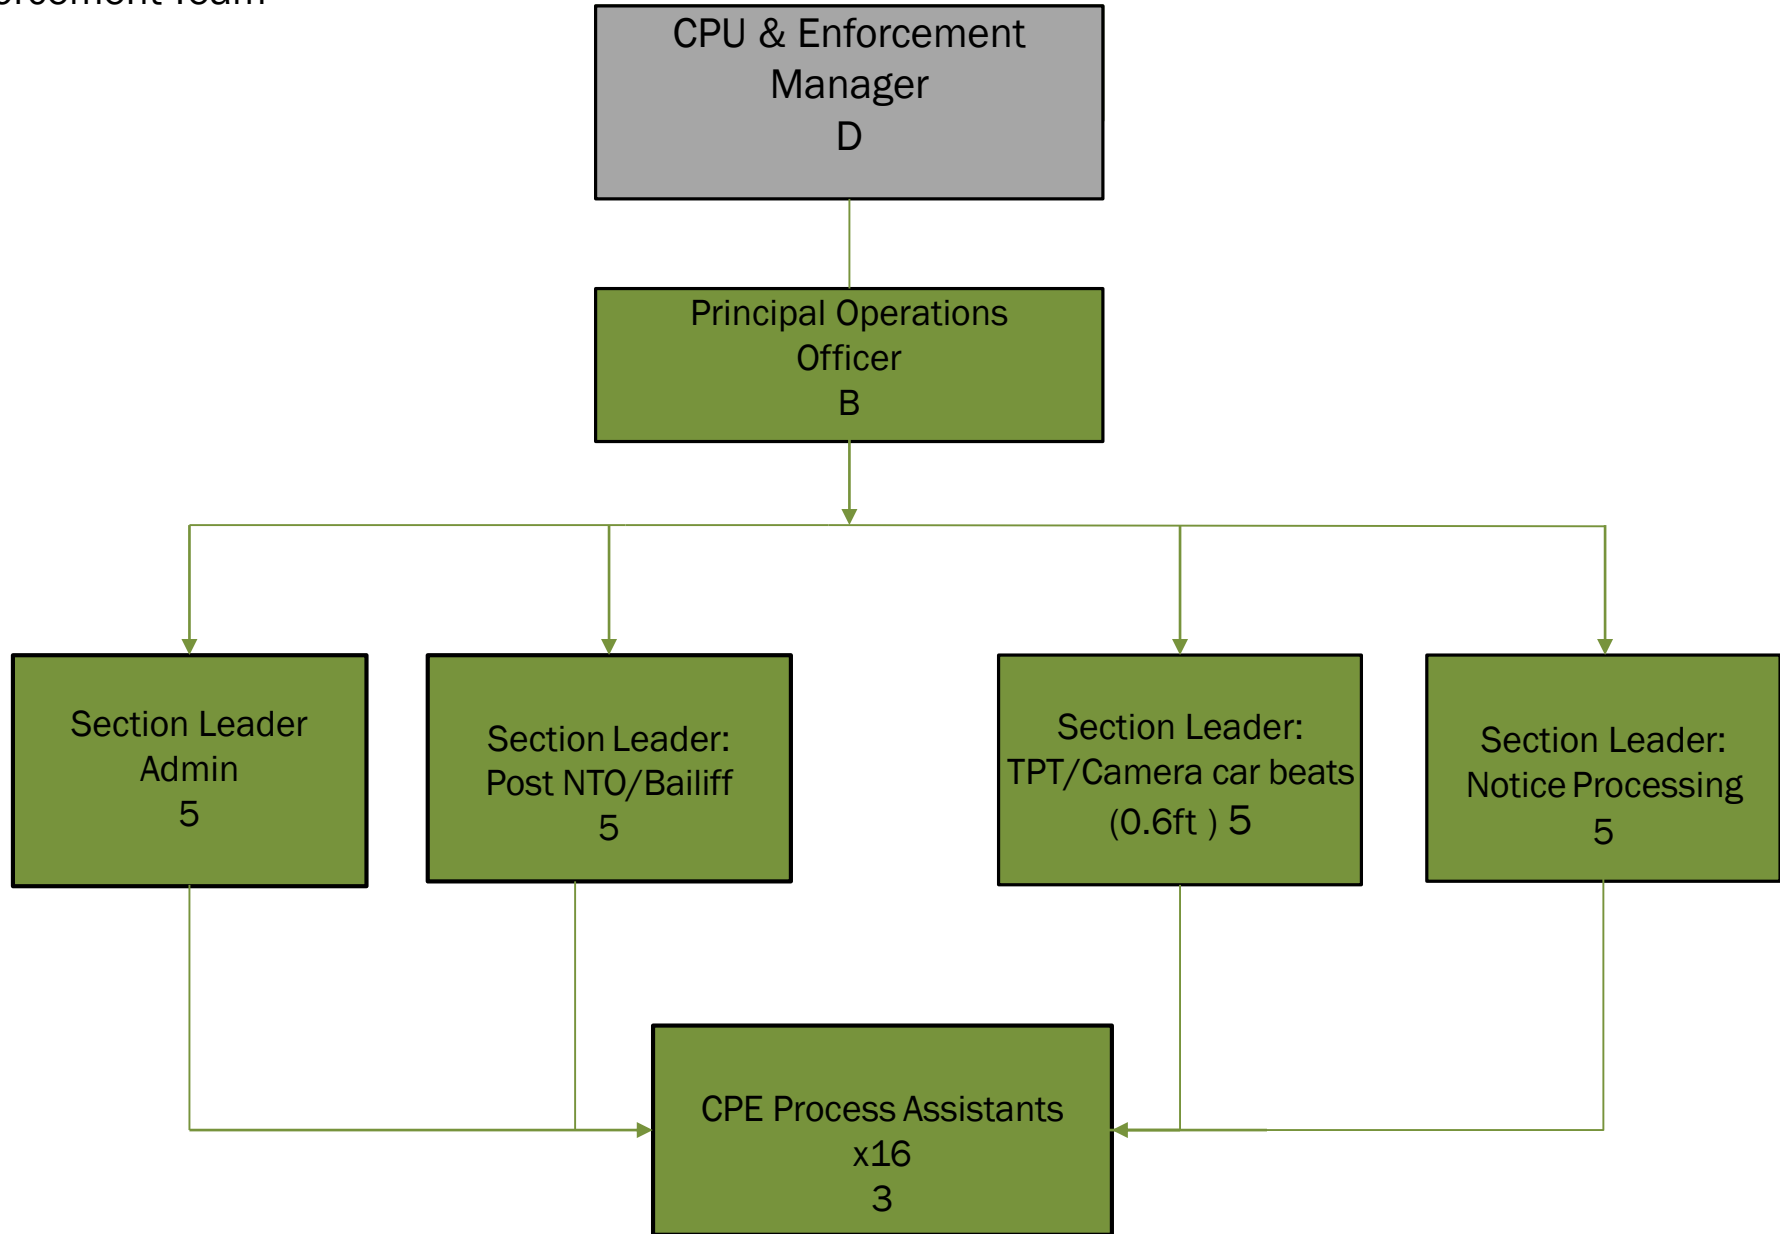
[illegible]

CPU & Enforcement Manager
D

Principal Operations Officer
B

Section Leader Admin
5

Section Leader: Post NTO/Bailiff
5

Section Leader: TPT/Camera car beats (0.6ft ) 5

Section Leader: Notice Processing
5

CPE Process Assistants
x16
3